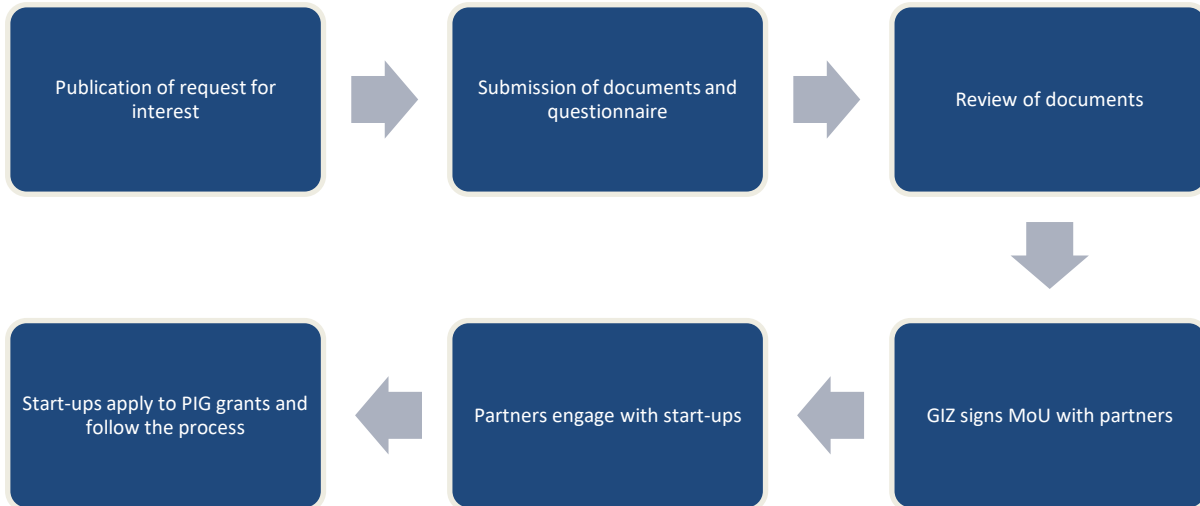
Publication of request for interest

Submission of documents and questionnaire

Review of documents

GIZ signs MoU with partners

Partners engage with start-ups

Start-ups apply to PIG grants and follow the process